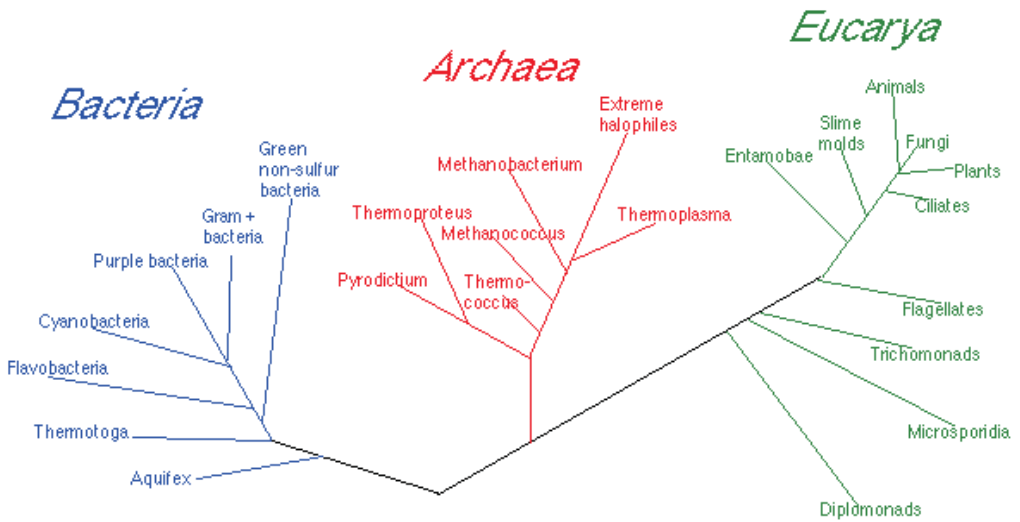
Eucarya

Archaea

Bacteria

Green non-sulfur bacteria

Gram + bacteria

Purple bacteria

Cyanobacteria

Flavobacteria

Thermotoga

Aquifex

Extreme halophiles

Methanobacterium

Thermoproteus

Methanococcus

Thermoplasma

Pyrodictium

Thermococcus

Animals

Slime molds

Fungi

Entamoebae

Plants

Ciliates

Flagellates

Trichomonads

Microsporidia

Diplomonads